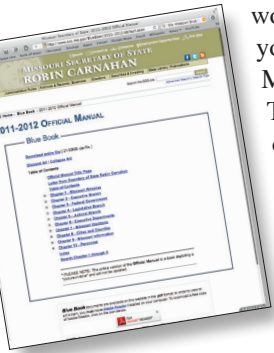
Missouri Secretary of State: 2011-2012 Official Manual

MISSOURI SECRETARY OF STATE
ROBIN CARNAHAN

Home : Blue Book : 2011-2012 Manual

2011-2012 OFFICIAL MANUAL

Blue Book

Download entire file

Manual Art
Contents Art

Table of Contents

Official Manual Title Page
Letter from Secretary of State Robin Carnahan
Table of Contents
Chapter 1 - Missouri Almanac
Chapter 2 - Executive Branch
Chapter 3 - Federal Government
Chapter 4 - Legislative Branch
Chapter 5 - Judicial Branch
Chapter 6 - Executive Departments
Chapter 7 - Statewide Elected Officials
Chapter 8 - Cities and Counties
Chapter 9 - Election Information
Chapter 10 - Personnel
Index

wo
yo
M
T
c